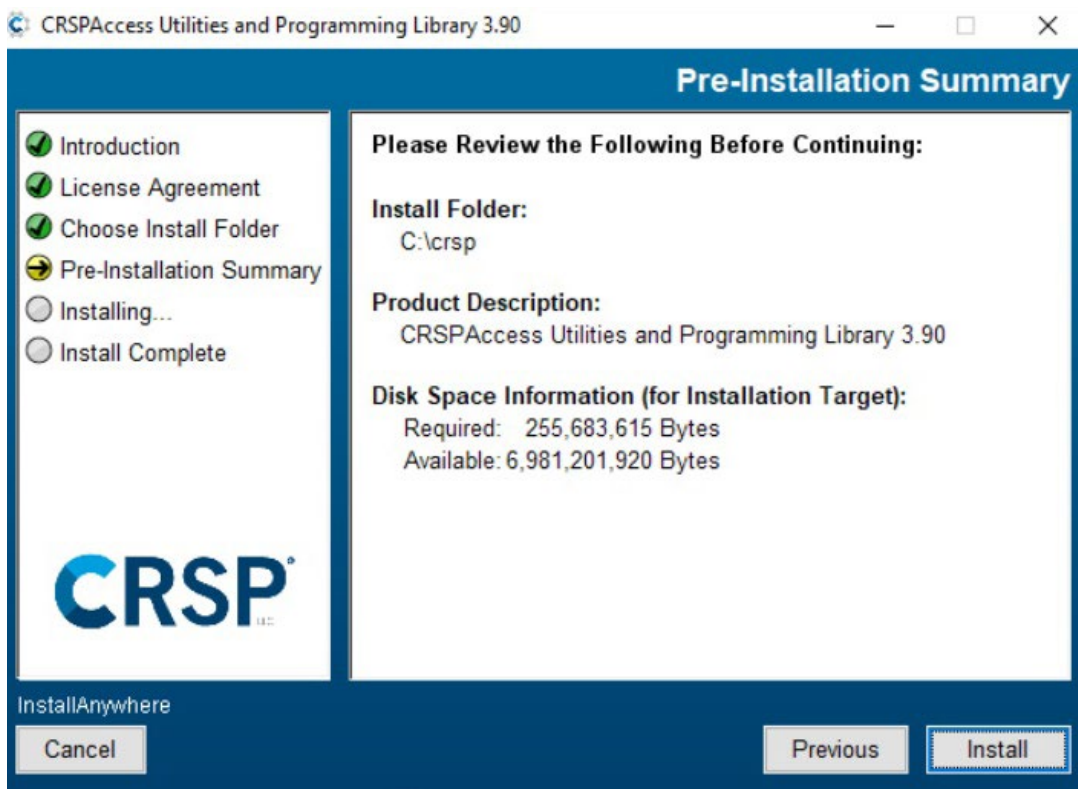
CRSPAccess Utilities and Programming Library 3.90

Pre-Installation Summary

Introduction
License Agreement
Choose Install Folder
Pre-Installation Summary
Installing...
Install Complete

CRSP

Please Review the Following Before Continuing:

Install Folder:
C:\crsp

Product Description:
CRSPAccess Utilities and Programming Library 3.90

Disk Space Information (for Installation Target):
Required: 255,683,615 Bytes
Available: 6,981,201,920 Bytes

InstallAnywhere

Cancel

Previous

Install